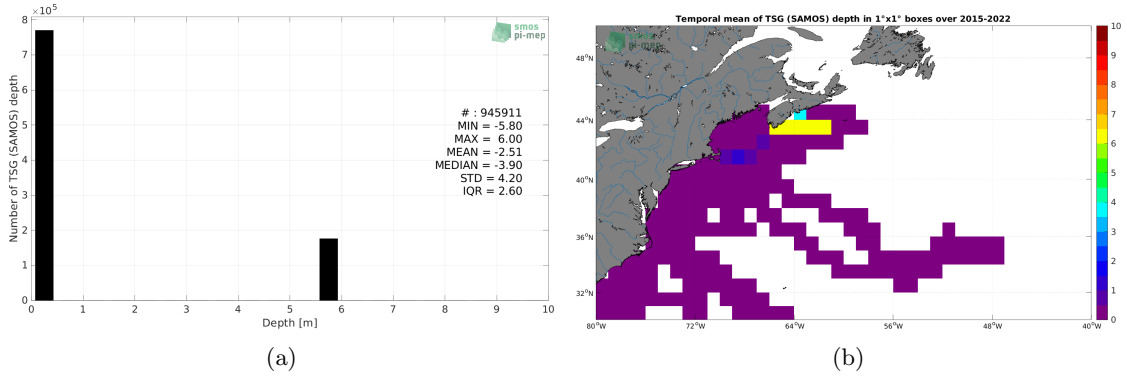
$\times 10^5$

smos pi-mep

8
7
6
5
4
3
2
1
0

Number of TSG (SAMOS) depth

# : 945911
MIN = -5.80
MAX = 6.00
MEAN = -2.51
MEDIAN = -3.90
STD = 4.20
IQR = 2.60

0 1 2 3 4 5 6 7 8 9 10

Depth [m]

(a)

Temporal mean of TSG (SAMOS) depth in 1°x1° boxes over 2015-2022

smos pi-mep

48°N
44°N
40°N
36°N
32°N

80°W 72°W 64°W 56°W 48°W 40°W

10
9
8
7
6
5
4
3
2
1
0

(b)